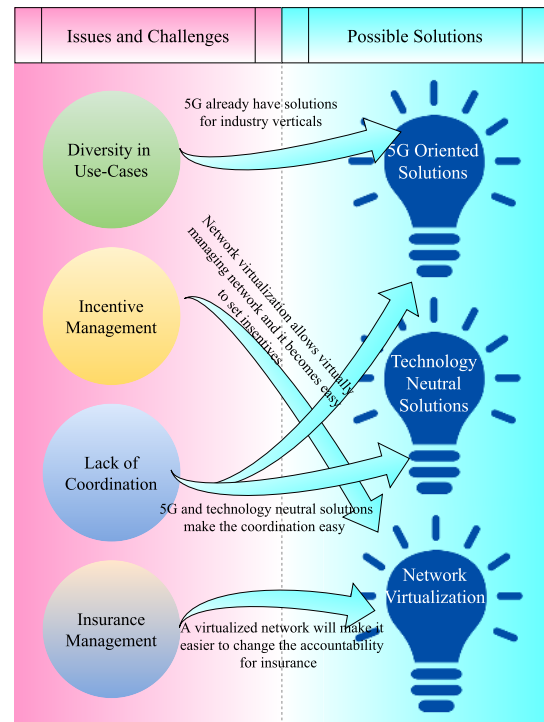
Issues and Challenges

Possible Solutions

Diversity in Use-Cases

5G already have solutions for industry verticals

5G Oriented Solutions

Incentive Management

Network virtualization allows virtually managing network and it becomes easy to set insentives

Technology Neutral Solutions

Lack of Coordination

5G and technology neutral solutions make the coordination easy

Insurance Management

A virtualized network will make it easier to change the accountability for insurance

Network Virtualization